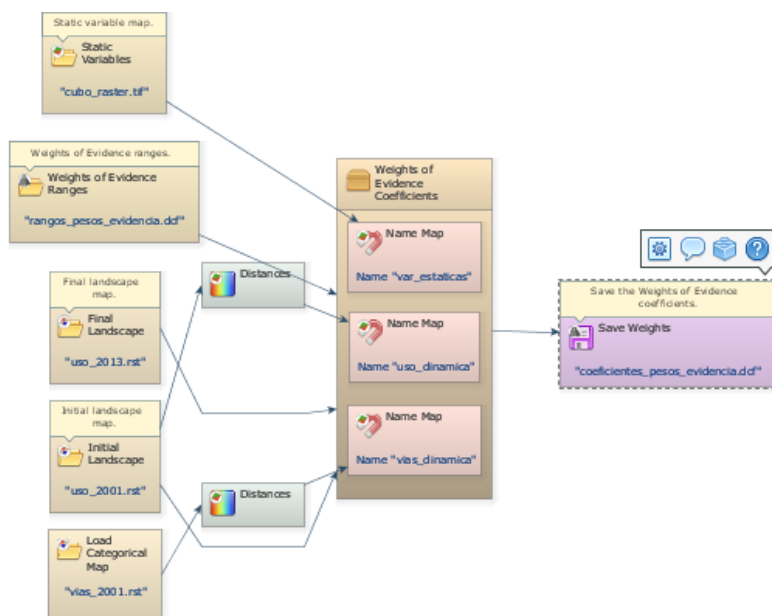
Static variable map.

Static Variables

"cubo_raster.tif"

Weights of Evidence ranges.

Weights of Evidence Ranges

"rangos_pesos_evidencia.dcf"

Final landscape map.

Final Landscape

"uso_2013.rst"

Initial landscape map.

Initial Landscape

"uso_2001.rst"

Load Categorical Map

"vias_2001.rst"

Distances

Distances

Weights of Evidence Coefficients

Name Map

Name "var_estaticas"

Name Map

Name "uso_dinamica"

Name Map

Name "vias_dinamica"

Save the Weights of Evidence coefficients.

Save Weights

"coeficientes_pesos_evidencia.dcf"